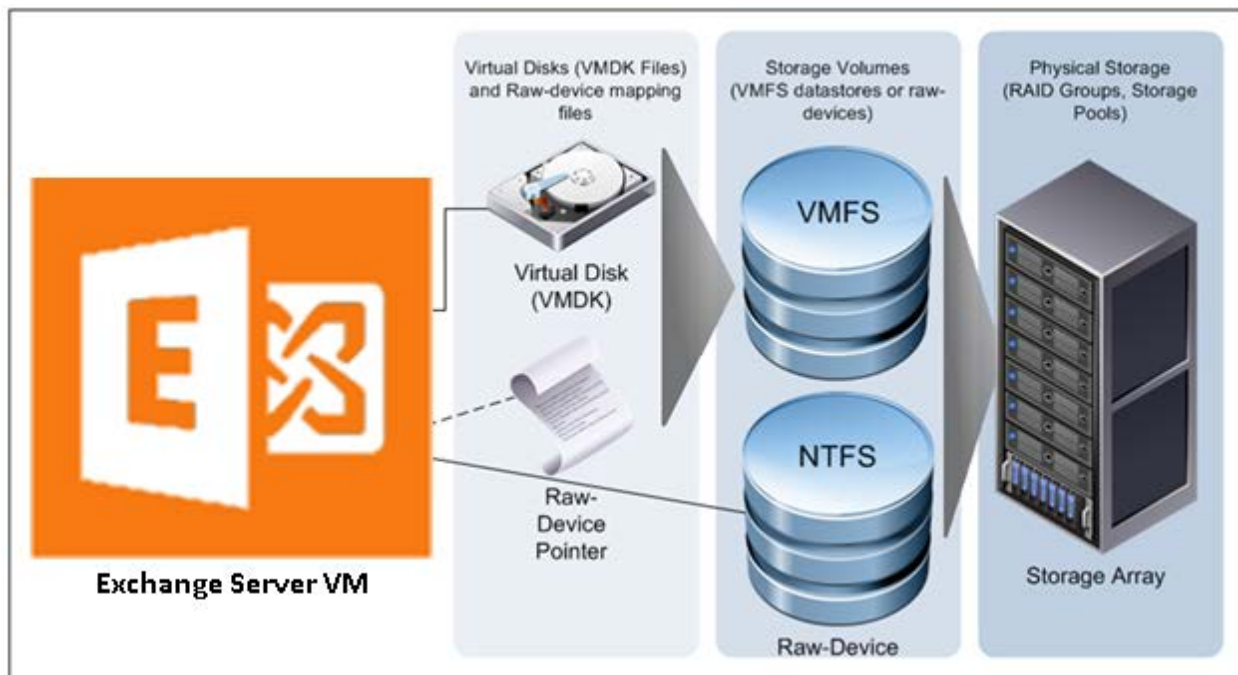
Exchange Server VM

Virtual Disks (VMDK Files) and Raw-device mapping files

Virtual Disk (VMDK)

Raw-Device Pointer

Storage Volumes (VMFS datastores or raw-devices)

VMFS

NTFS

Raw-Device

Physical Storage (RAID Groups, Storage Pools)

Storage Array